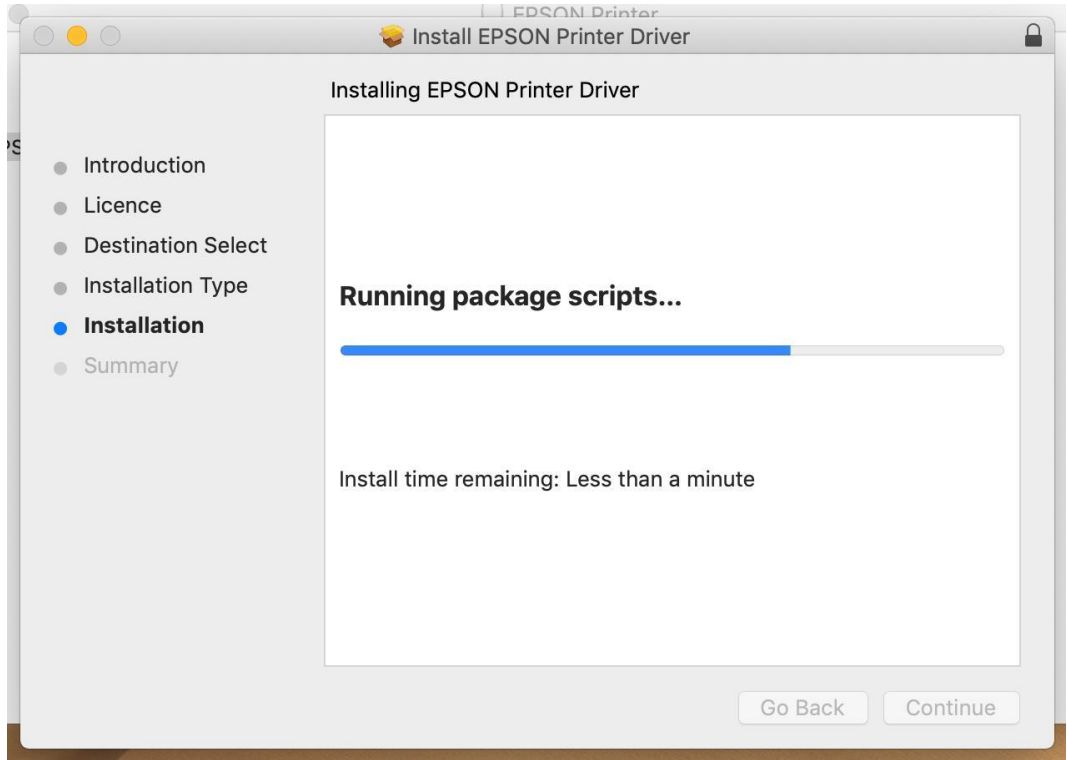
EPSON Printer

Install EPSON Printer Driver

Installing EPSON Printer Driver

PS

Introduction
Licence
Destination Select
Installation Type
Installation
Summary

Running package scripts...

Install time remaining: Less than a minute

Go Back
Continue